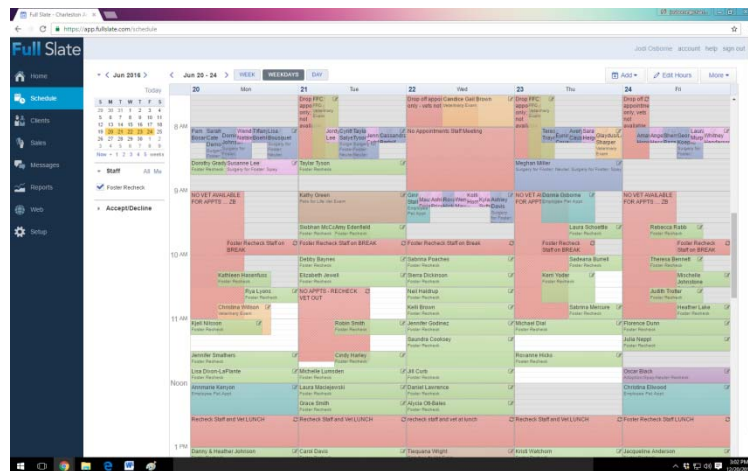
Full Slate - Charleston A ×

https://app.fullslate.com/schedule

Full Slate

Josh Osborne account help sign out

Home
Schedule
Clients
Sales
Messages
Reports
Web
Setup

< Jun 2016 > Today

| S | M | T | W | T | F | S |
|---|---|---|---|---|---|---|
| 29 | 30 | 31 | 1 | 2 | 3 | 4 |
| 5 | 6 | 7 | 8 | 9 | 10 | 11 |
| 12 | 13 | 14 | 15 | 16 | 17 | 18 |
| 19 | 20 | 21 | 22 | 23 | 24 | 25 |
| 26 | 27 | 28 | 29 | 30 | 1 | 2 |
| 3 | 4 | 5 | 6 | 7 | 8 | 9 |

Now + 1 2 3 4 5 6 weeks

Staff All Me
Foster Recheck

Accept/Decline

< > Jun 20 - 24 > WEEK WEEKDAYS DAY

Add Edit Hours More

20 Mon | 21 Tue | 22 Wed | 23 Thu | 24 Fri

8 AM
9 AM
10 AM
11 AM
Noon
1 PM

Drop FFC appointments vets not available
Drop off appointment Candice Gail Brown only - vets not Veterinary Exam
Drop off appointments only vets not available
No Appointments Staff Meeting
Pam Bonar Sarah Cole
Demo
Dorothy Grady
Suzanne Lee
Taylor Tyson
Meghan Miller
Surgery for Foster Spay
NO VET AVAILABLE FOR APPTS ... ZB
Kathy Green
NO VET AVAILABLE FOR APPTS ... ZB
Donna Osborne
NO VET AVAILABLE FOR APPTS ... ZB
Siobhan McCaffrey Edenfield
Laura Schuette
Rebecca Rabb
Foster Recheck Staff on BREAK
Foster Recheck Staff on BREAK
Foster Recheck Staff on BREAK
Foster Recheck Staff on BREAK
Foster Recheck Staff on BREAK
Debby Baynes
Sabrina Peaches
Sadeena Burrell
Theresa Bennett
Kathleen Henrichus
Elizabeth Jewell
Sierra Dickinson
Kerri Yoder
Michelle Johnstone
Rya Lyons
NO APPTS - RECHECK VET OUT
Neil Haldrup
Judith Trotter
Christina Wilson
Kelli Brown
Sabrina Mercure
Heather Lake
Kjell Nilsson
Robin Smith
Jennifer Godinez
Michael Dial
Florence Dunn
Saundra Cookway
Julia Nappi
Jennifer Smathers
Cindy Harley
Roxanne Hicks
Lisa Dixon-LaPlante
Michelle Lumsden
Jill Curb
Oscar Black
Annmarie Kenzel
Laura Maciejewski
Daniel Lawrence
Christina Elwood
Grace Smith
Alycia Gill-Bates
Recheck Staff and Vet LUNCH
Recheck Staff and Vet LUNCH
recheck staff and vet at lunch
Recheck Staff and Vet LUNCH
Recheck Staff and Vet LUNCH
Danny & Heather Johnson
Carol Davis
Tarquana Wright
Kristi Watchorn
Jacqueline Anderson
Foster Recheck